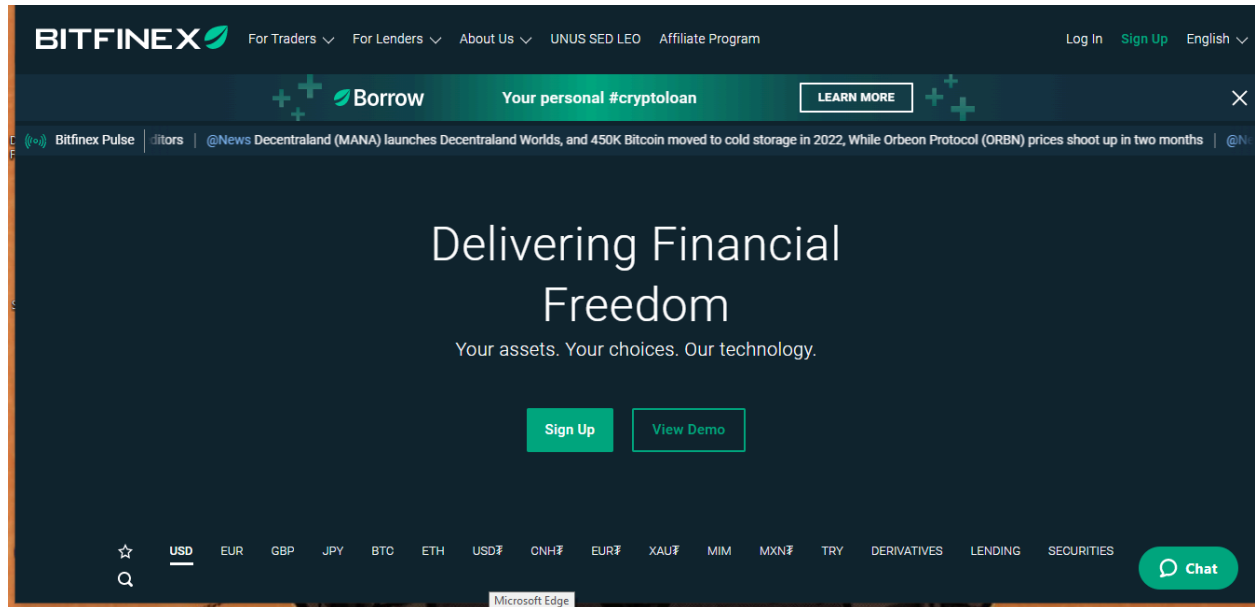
BITFINEX For Traders For Lenders About Us UNUS SED LEO Affiliate Program Log In Sign Up English

Borrow Your personal #cryptoloan LEARN MORE

Bitfinex Pulse | ditors | @News Decentraland (MANA) launches Decentraland Worlds, and 450K Bitcoin moved to cold storage in 2022, While Orbeon Protocol (ORBN) prices shoot up in two months | @Ne

Delivering Financial Freedom

Your assets. Your choices. Our technology.

Sign Up View Demo

USD EUR GBP JPY BTC ETH USD₮ CNH₮ EUR₮ XAU₮ MIM MXN₮ TRY DERIVATIVES LENDING SECURITIES

Chat

Microsoft Edge